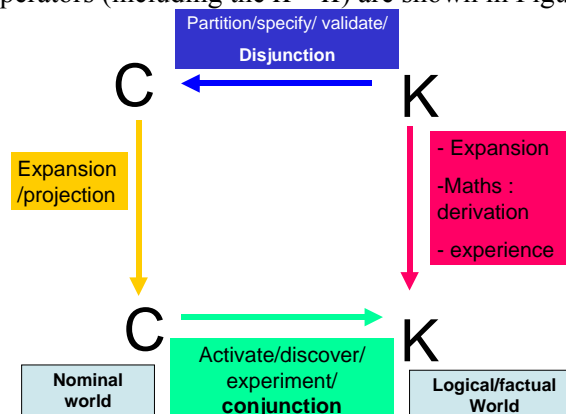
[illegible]perators (including the K→K) are shown in Figu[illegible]

Partition/specify/ validate/
Disjunction

C

K

Expansion
/projection

- Expansion
-Maths :
derivation
- experience

C

K

Activate/discover/
experiment/
conjunction

Nominal
world

Logical/factual
World